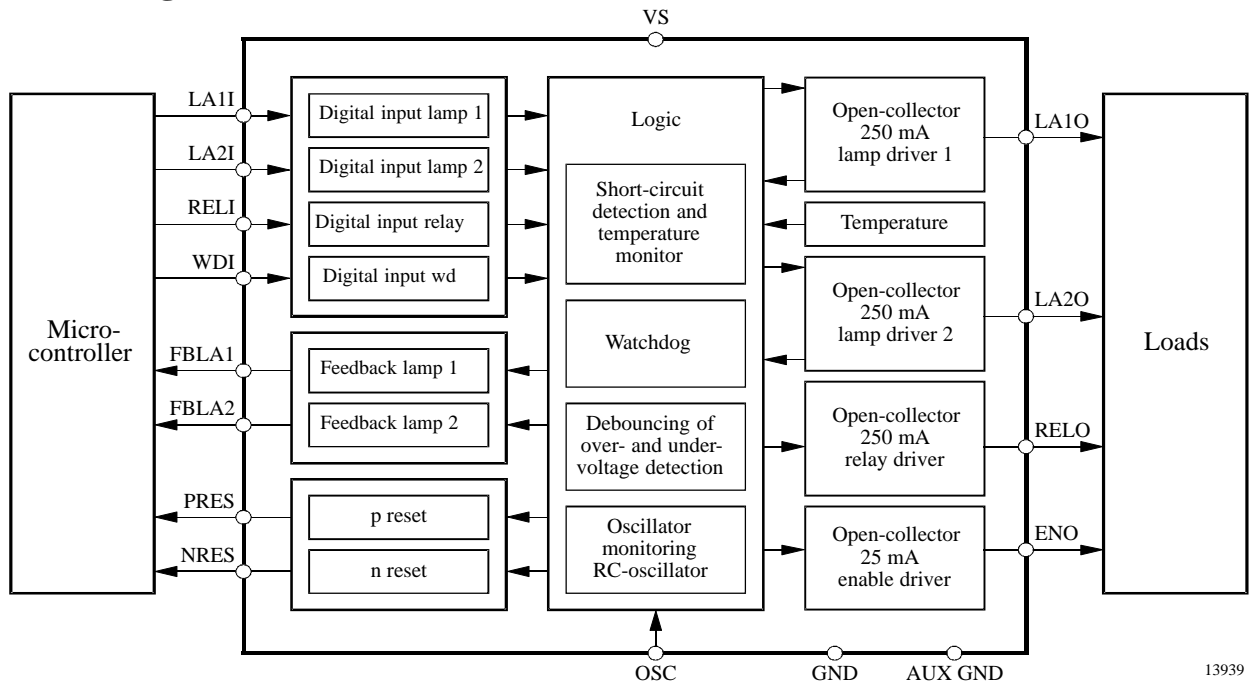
VS

Micro-controller

LA1I
LA2I
RELI
WDI
FBLA1
FBLA2
PRES
NRES

Digital input lamp 1
Digital input lamp 2
Digital input relay
Digital input wd

Feedback lamp 1
Feedback lamp 2

p reset
n reset

Logic

Short-circuit detection and temperature monitor

Watchdog

Debouncing of over- and under-voltage detection

Oscillator monitoring RC-oscillator

Open-collector 250 mA lamp driver 1

Temperature

Open-collector 250 mA lamp driver 2

Open-collector 250 mA relay driver

Open-collector 25 mA enable driver

LA1O
LA2O
RELO
ENO

Loads

OSC
GND
AUX GND

13939